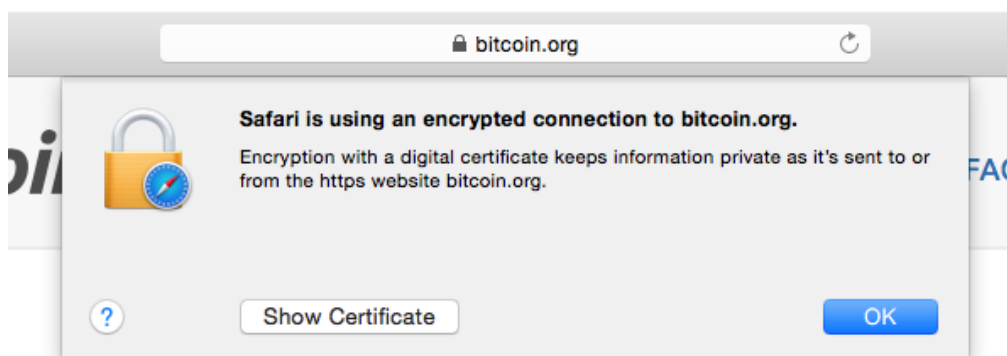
bitcoin.org

oi

FA

Safari is using an encrypted connection to bitcoin.org.

Encryption with a digital certificate keeps information private as it's sent to or from the https website bitcoin.org.

?

Show Certificate

OK